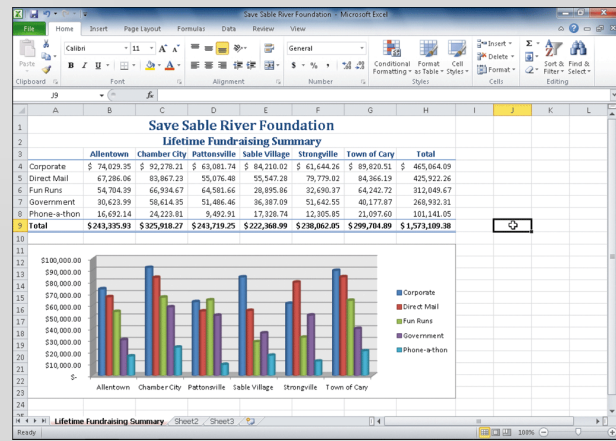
Save Sable River Foundation - Microsoft Excel

File | Home | Insert | Page Layout | Formulas | Data | Review | View

Paste | Calibri | 11 | A A | B I U | General | $ % , | Conditional Formatting | Format as Table | Cell Styles | Insert | Delete | Format | Σ | Sort & Filter | Find & Select
Clipboard | Font | Alignment | Number | Styles | Cells | Editing

J9 | fx

| | A | B | C | D | E | F | G | H | I | J | K | L |
|---|---|---|---|---|---|---|---|---|---|---|---|---|
| 1 | Save Sable River Foundation | | | | | | | | | | | |
| 2 | Lifetime Fundraising Summary | | | | | | | | | | | |
| 3 | | Allentown | Chamber City | Pattonsville | Sable Village | Strongville | Town of Cary | Total | | | | |
| 4 | Corporate | $ 74,029.35 | $ 92,278.21 | $ 63,081.74 | $ 84,210.02 | $ 61,644.26 | $ 89,820.51 | $ 465,064.09 | | | | |
| 5 | Direct Mail | 67,286.06 | 83,867.23 | 55,076.48 | 55,547.28 | 79,779.02 | 84,366.19 | 425,922.26 | | | | |
| 6 | Fun Runs | 54,704.39 | 66,934.67 | 64,581.66 | 28,895.86 | 32,690.37 | 64,242.72 | 312,049.67 | | | | |
| 7 | Government | 30,623.99 | 58,614.35 | 51,486.46 | 36,387.09 | 51,642.55 | 40,177.87 | 268,932.31 | | | | |
| 8 | Phone-a-thon | 16,692.14 | 24,223.81 | 9,492.91 | 17,328.74 | 12,305.85 | 21,097.60 | 101,141.05 | | | | |
| 9 | Total | $ 243,335.93 | $ 325,918.27 | $ 243,719.25 | $ 222,368.99 | $ 238,062.05 | $ 299,704.89 | $ 1,573,109.38 | | | | |

$100,000.00
$90,000.00
$80,000.00
$70,000.00
$60,000.00
$50,000.00
$40,000.00
$30,000.00
$20,000.00
$10,000.00
$-

Allentown | Chamber City | Pattonsville | Sable Village | Strongville | Town of Cary

Corporate
Direct Mail
Fun Runs
Government
Phone-a-thon

Lifetime Fundraising Summary | Sheet2 | Sheet3
Ready | 100%